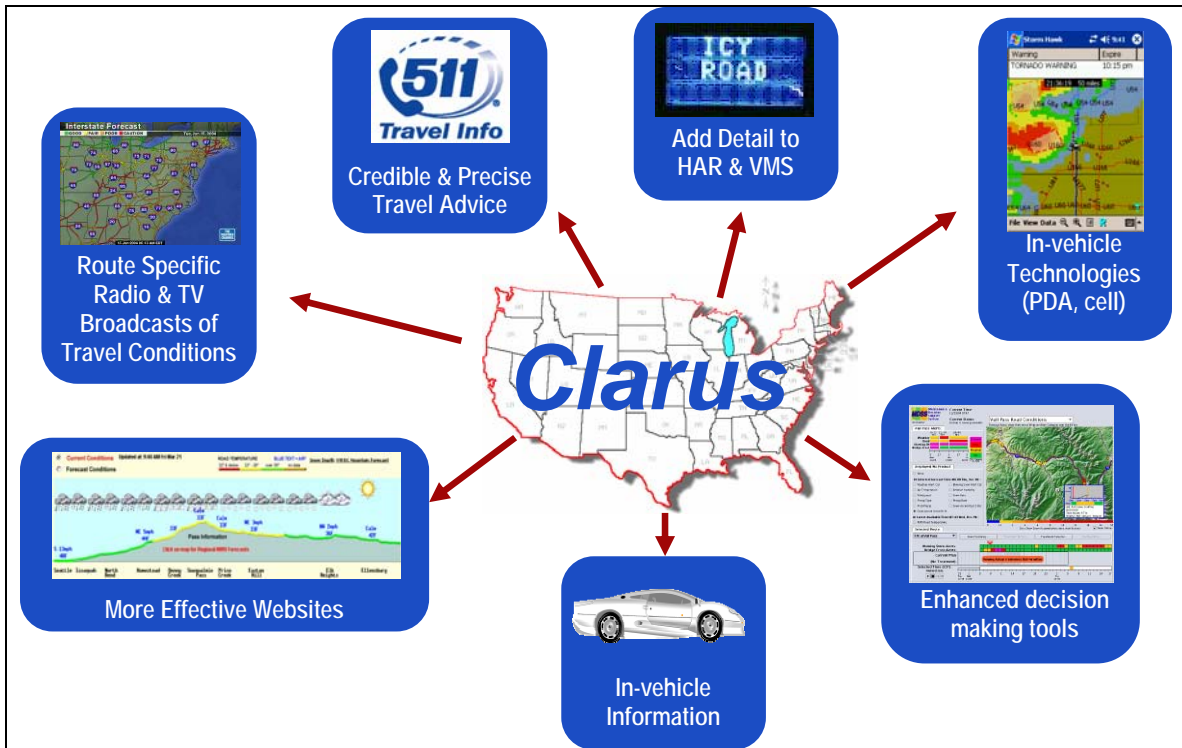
Interstate Forecast

Route Specific Radio & TV Broadcasts of Travel Conditions

511 Travel Info

Credible & Precise Travel Advice

ICY ROAD

Add Detail to HAR & VMS

Storm Hawk

Warning | Expire
TORNADO WARNING | 10:15 pm

File View Data

In-vehicle Technologies (PDA, cell)

Clarus

Current Conditions
Forecast Conditions

Pass Information

More Effective Websites

In-vehicle Information

Enhanced decision making tools